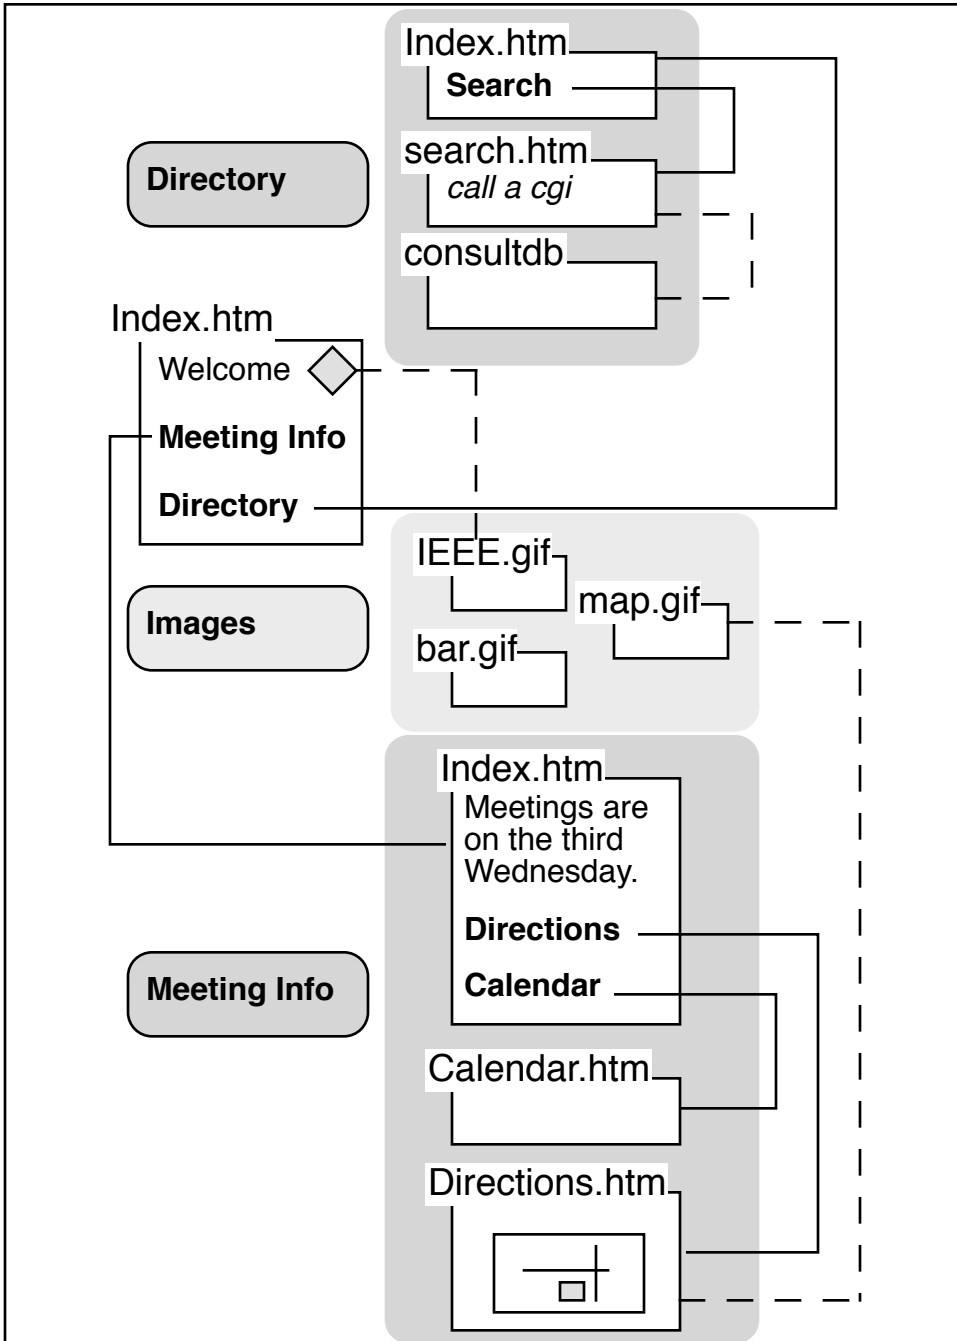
Index.htm
Search

search.htm
call a cgi

consultdb

Directory

Index.htm
Welcome
Meeting Info
Directory

IEEE.gif
map.gif
bar.gif

Images

Index.htm
Meetings are on the third Wednesday.
Directions
Calendar

Meeting Info

Calendar.htm

Directions.htm